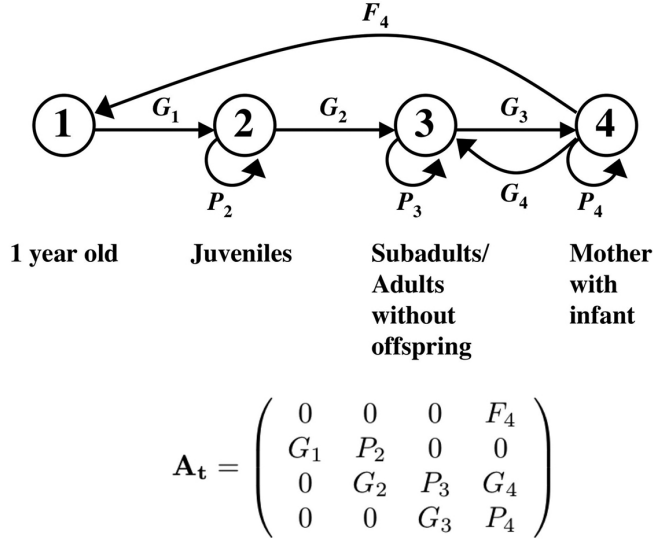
$F_4$

1 $G_1$ 2 $G_2$ 3 $G_3$ 4

$P_2$ $P_3$ $G_4$ $P_4$

1 year old

Juveniles

Subadults/ Adults without offspring

Mother with infant

$\mathbf{A_t} = \begin{pmatrix} 0 & 0 & 0 & F_4 \\ G_1 & P_2 & 0 & 0 \\ 0 & G_2 & P_3 & G_4 \\ 0 & 0 & G_3 & P_4 \end{pmatrix}$